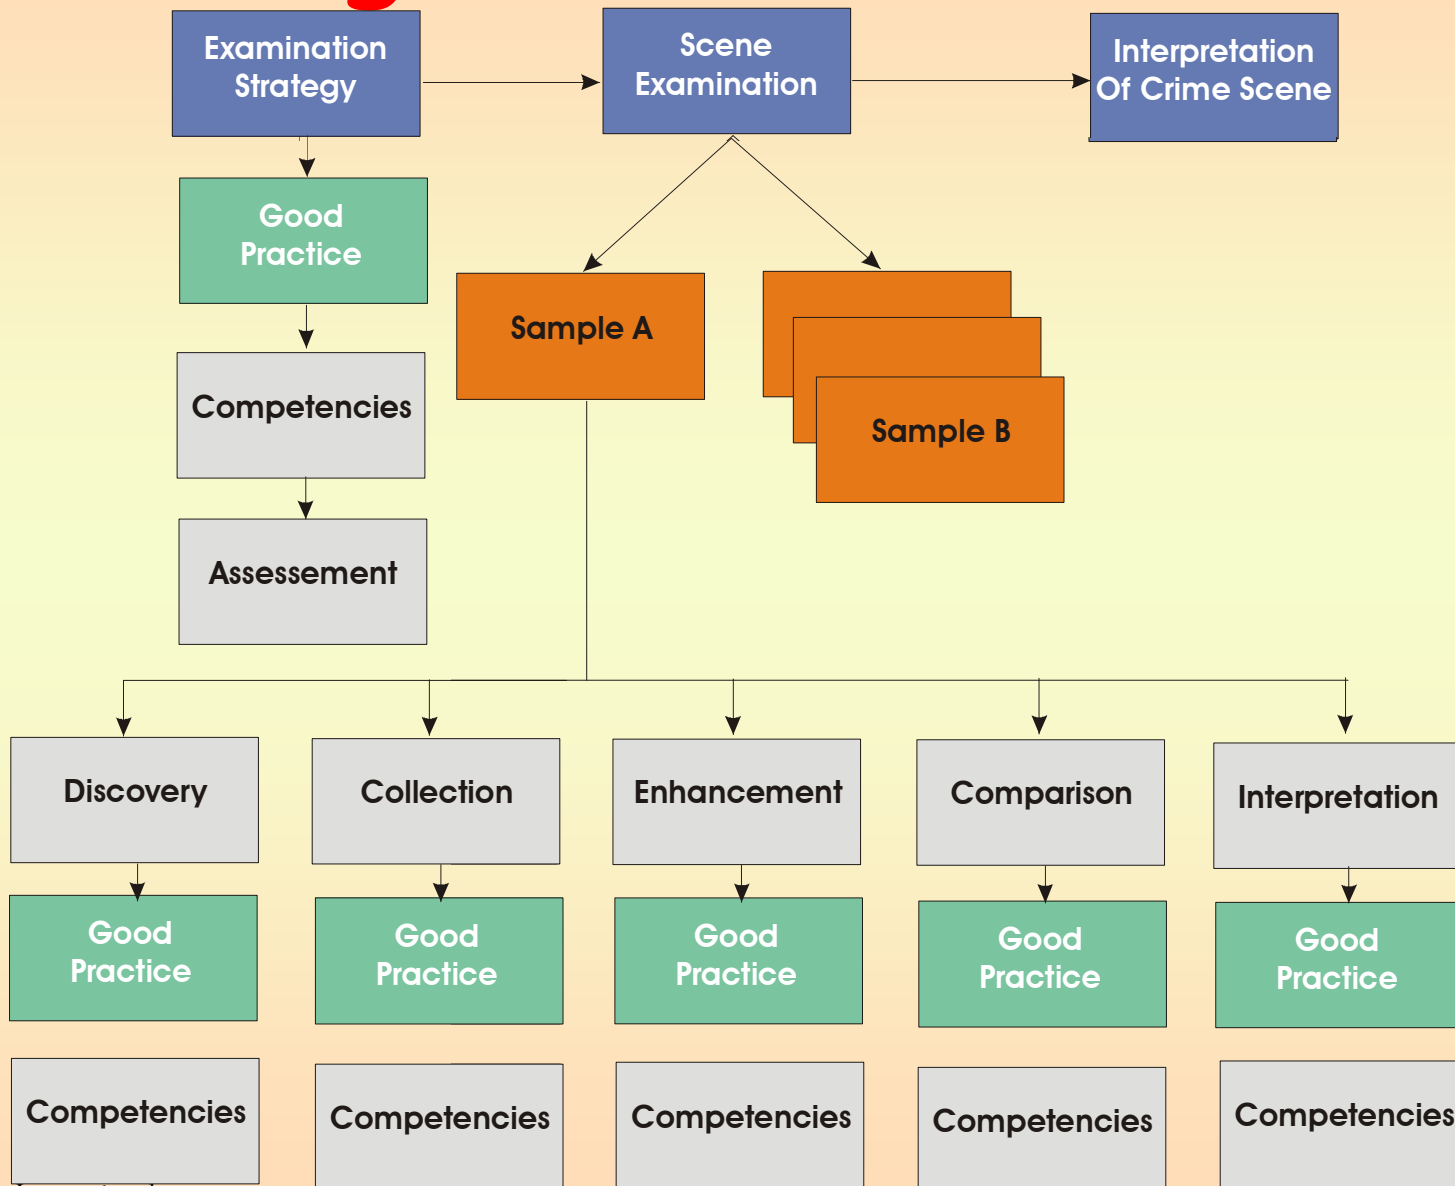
Examination Strategy

Scene Examination

Interpretation Of Crime Scene

Good Practice

Competencies

Assessement

Sample A

Sample B

Discovery

Good Practice

Competencies

Collection

Good Practice

Competencies

Enhancement

Good Practice

Competencies

Comparison

Good Practice

Competencies

Interpretation

Good Practice

Competencies